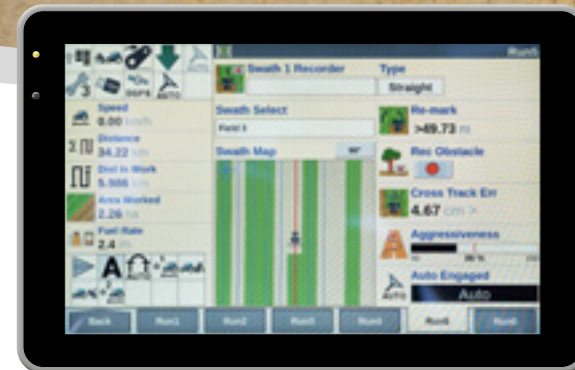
3
DGPS
AUTO
Speed
8.00 km/h
Distance
34.22 km
Dist In Work
5.566 km
Area Worked
2.26 ha
Fuel Rate
2.4
A
Run5
Swath 1 Recorder
Type
Straight
Swath Select
Field 1
Re-mark
>49.73 m
Swath Map
Rec Obstacle
Cross Track Err
4.67 cm >
Aggressiveness
A
Auto Engaged
AUTO
Auto
Back
Run1
Run2
Run3
Run4
Run5
Run6